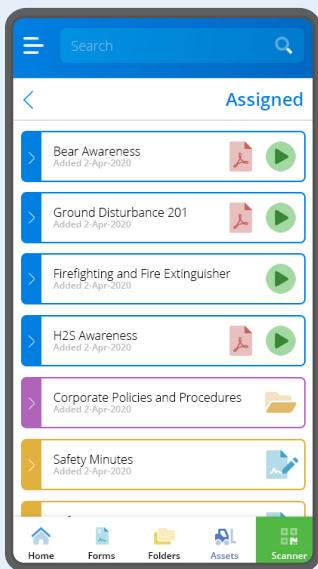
Search

Assigned

Bear Awareness
Added 2-Apr-2020

Ground Disturbance 201
Added 2-Apr-2020

Firefighting and Fire Extinguisher
Added 2-Apr-2020

H2S Awareness
Added 2-Apr-2020

Corporate Policies and Procedures
Added 2-Apr-2020

Safety Minutes
Added 2-Apr-2020

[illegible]

Home
Forms
Folders
Assets
Scanner